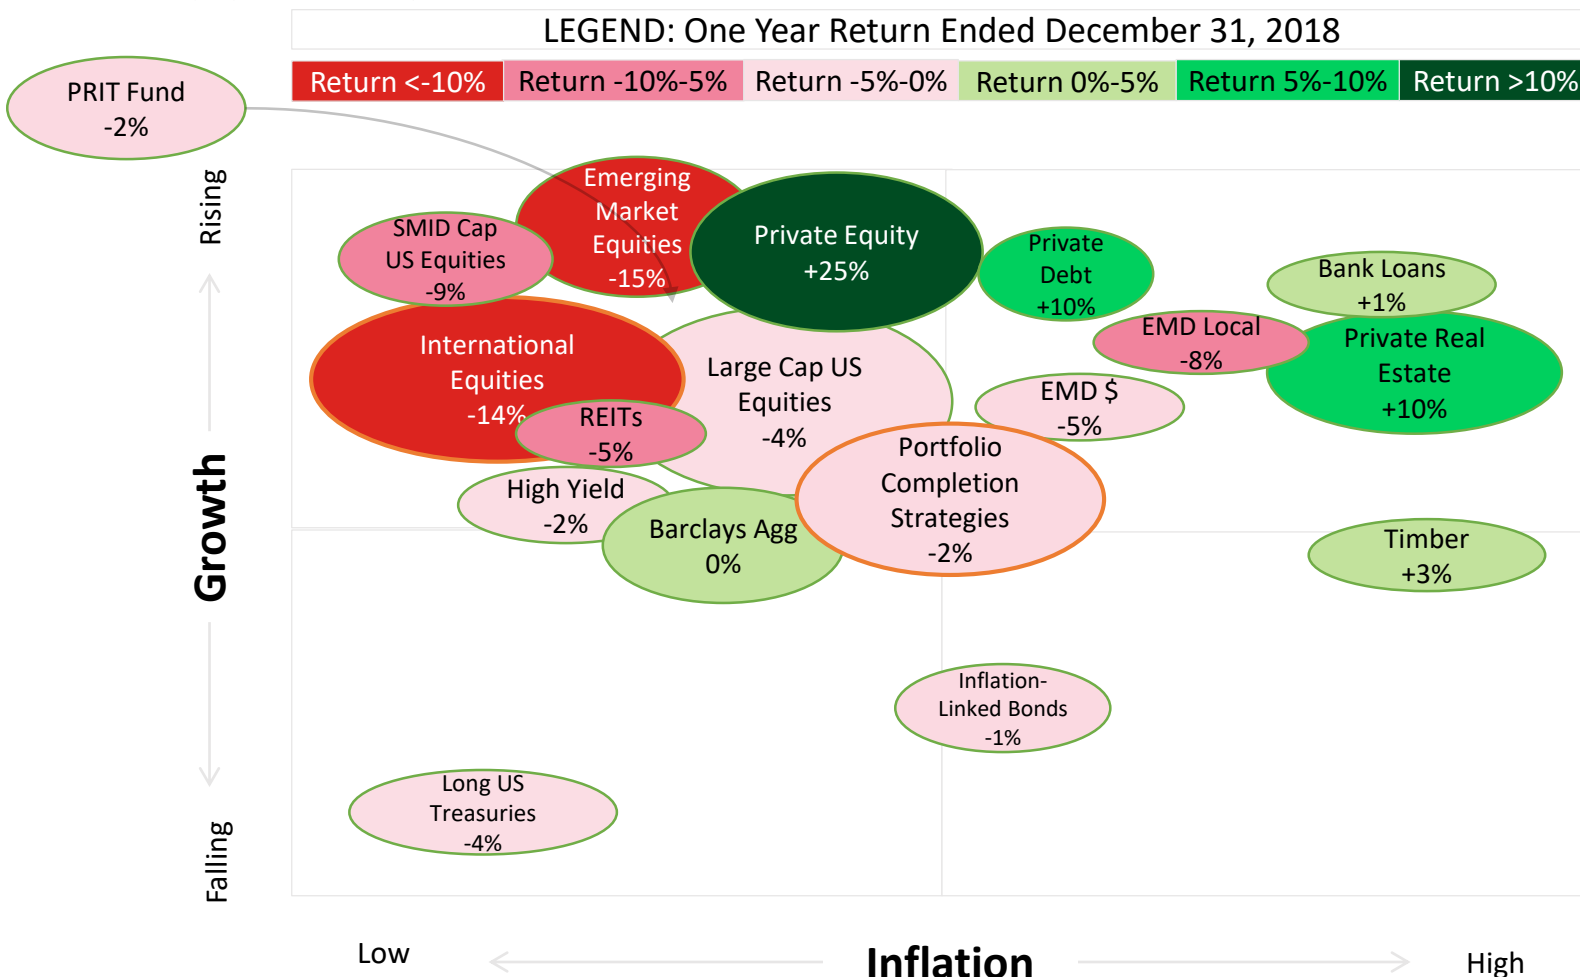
LEGEND: One Year Return Ended December 31, 2018

| Return <-10% | Return -10%-5% | Return -5%-0% | Return 0%-5% | Return 5%-10% | Return >10% |
|---|---|---|---|---|---|

PRIT Fund
-2%

Rising

Growth

Falling

Emerging Market Equities -15%

SMID Cap US Equities -9%

Private Equity +25%

Private Debt +10%

Bank Loans +1%

International Equities -14%

Large Cap US Equities -4%

EMD Local -8%

Private Real Estate +10%

EMD $ -5%

REITs -5%

Portfolio Completion Strategies -2%

High Yield -2%

Barclays Agg 0%

Timber +3%

Inflation-Linked Bonds -1%

Long US Treasuries -4%

Low

Inflation

High